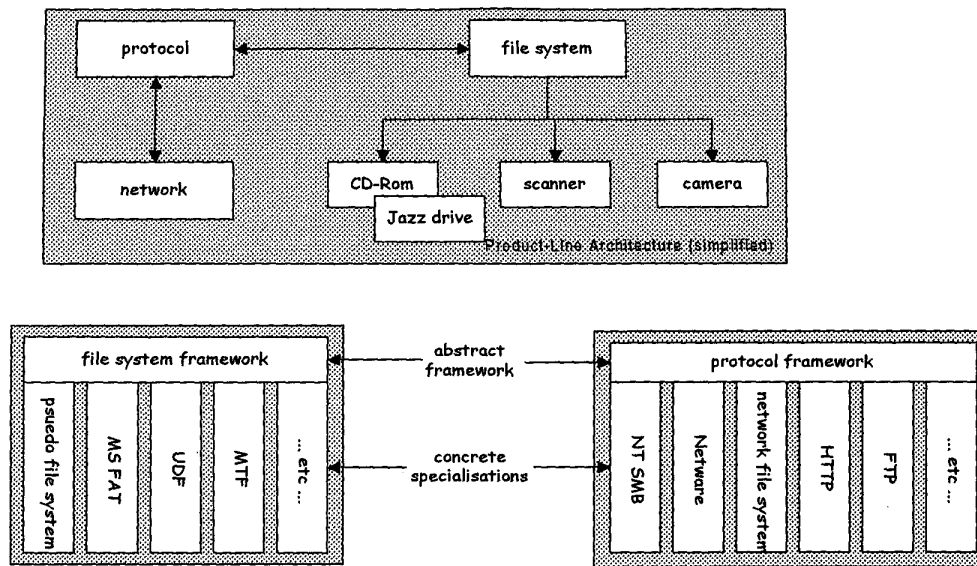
protocol

file system

network

CD-Rom

Jazz drive

scanner

camera

Product-Line Architecture (simplified)

file system framework

psuedo file system

MS FAT

UDF

MTF

... etc ...

abstract framework

concrete specialisations

protocol framework

NT SMB

Netware

network file system

HTTP

FTP

... etc ...